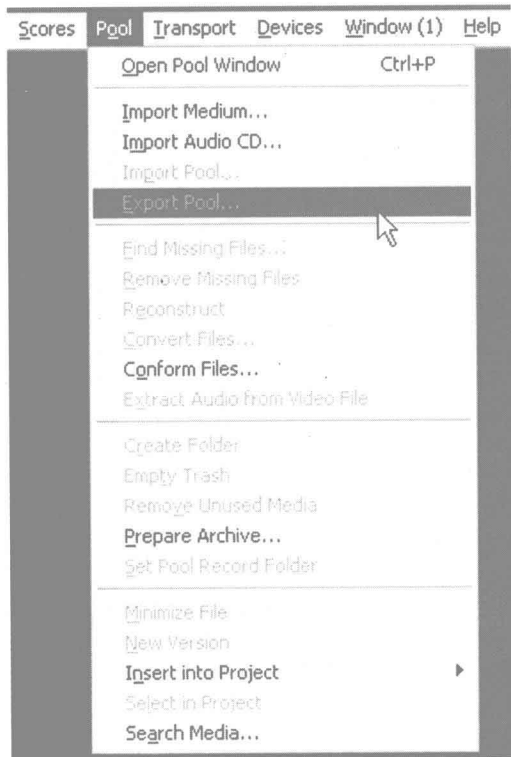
Scores Pool Transport Devices Window (1) Help

Open Pool Window Ctrl+P

Import Medium...
Import Audio CD...
Import Pool...
Export Pool...

Find Missing Files...
Remove Missing Files
Reconstruct
Convert Files...
Conform Files...
Extract Audio from Video File

Create Folder
Empty Trash
Remove Unused Media
Prepare Archive...
Set Pool Record Folder

Minimize File
New Version
Insert into Project
Select in Project
Search Media...